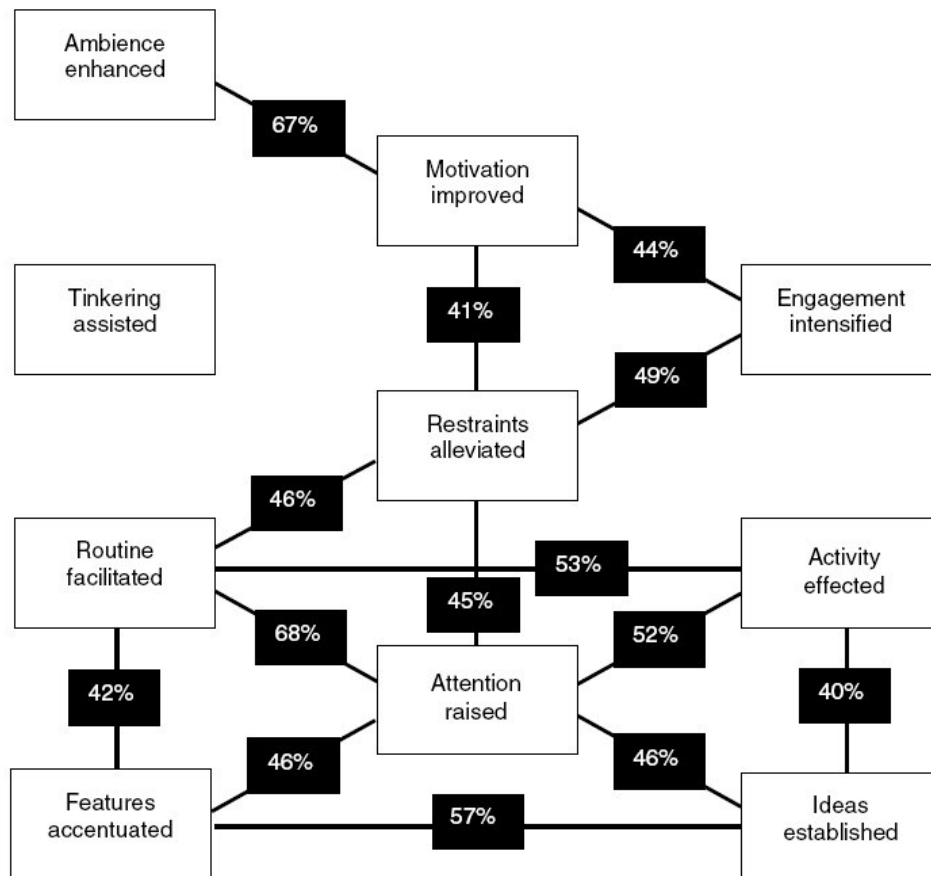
Ambience enhanced

67%

Motivation improved

44%

Tinkering assisted

41%

Engagement intensified

49%

Restraints alleviated

46%

Routine facilitated

53%

Activity effected

45%

68%

52%

42%

Attention raised

40%

46%

46%

Features accentuated

57%

Ideas established